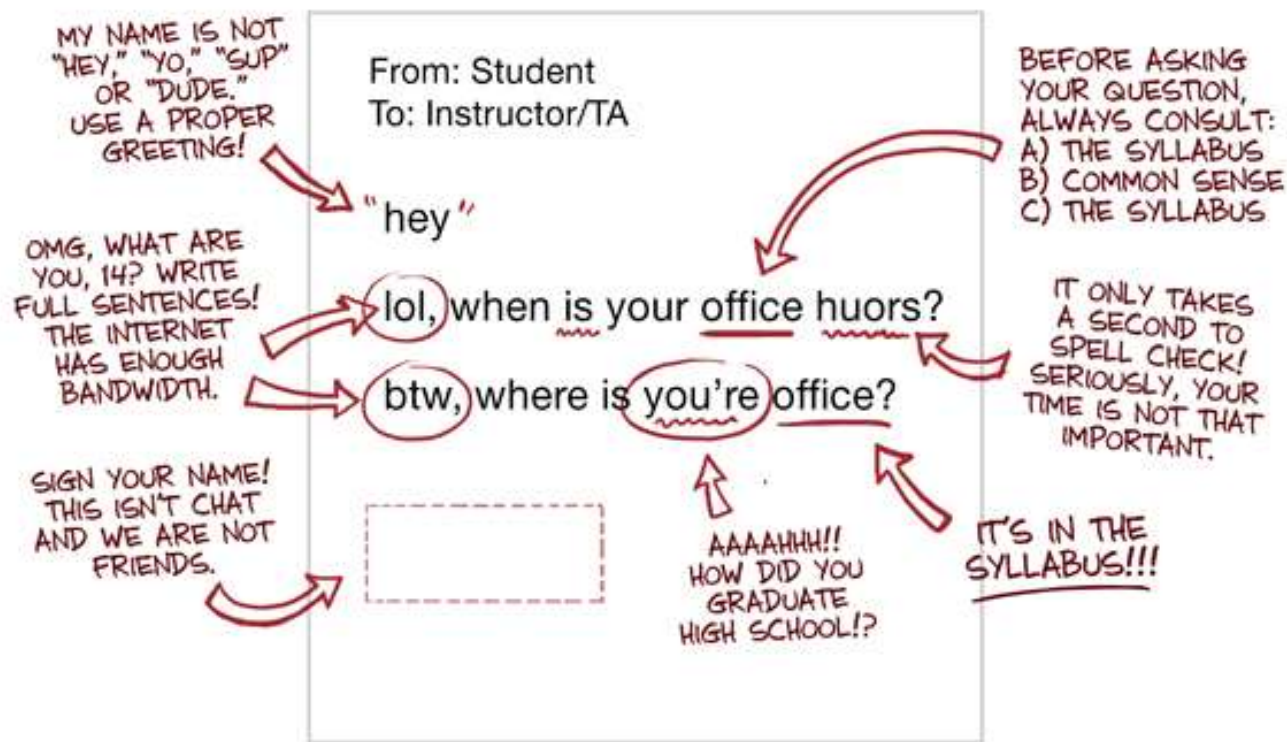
MY NAME IS NOT "HEY," "YO," "SUP" OR "DUDE." USE A PROPER GREETING!

From: Student
To: Instructor/TA

"hey"

lol, when is your office huors?

btw, where is you're office?

BEFORE ASKING YOUR QUESTION, ALWAYS CONSULT:
A) THE SYLLABUS
B) COMMON SENSE
C) THE SYLLABUS

OMG, WHAT ARE YOU, 14? WRITE FULL SENTENCES! THE INTERNET HAS ENOUGH BANDWIDTH.

IT ONLY TAKES A SECOND TO SPELL CHECK! SERIOUSLY, YOUR TIME IS NOT THAT IMPORTANT.

SIGN YOUR NAME! THIS ISN'T CHAT AND WE ARE NOT FRIENDS.

AAAAHHH!! HOW DID YOU GRADUATE HIGH SCHOOL!?

IT'S IN THE SYLLABUS!!!